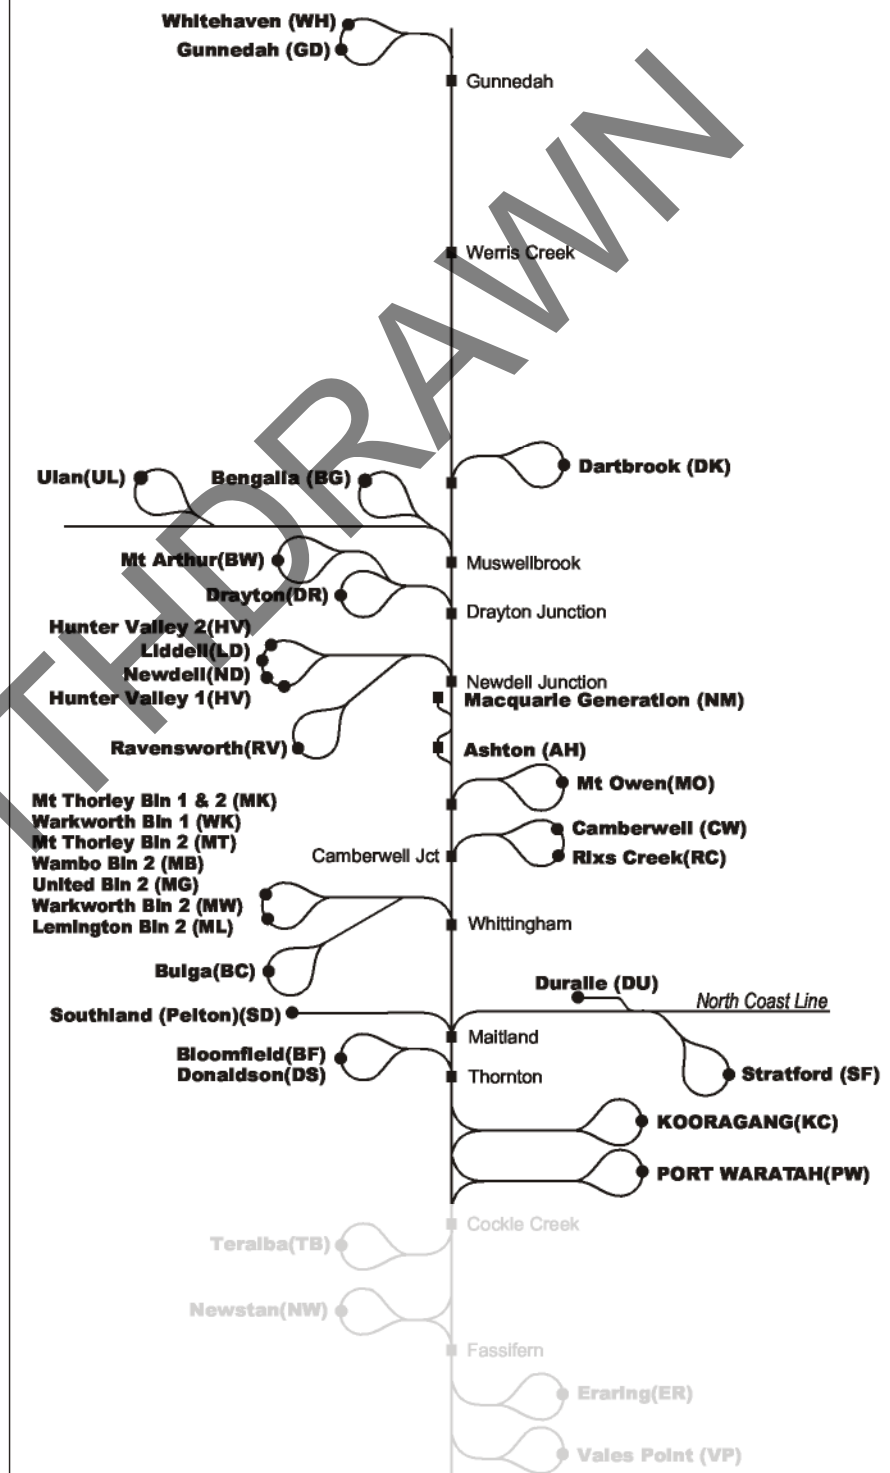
WITHDRAWN

Whitehaven (WH)
Gunnedah (GD)
Gunnedah
Werris Creek
Dartbrook (DK)
Ulan(UL)
Bengalla (BG)
Mt Arthur(BW)
Muswellbrook
Drayton(DR)
Drayton Junction
Hunter Valley 2(HV)
Liddell(LD)
Newdell(ND)
Hunter Valley 1(HV)
Newdell Junction
Macquarie Generation (NM)
Ravensworth(RV)
Ashton (AH)
Mt Owen(MO)
Mt Thorley Bin 1 & 2 (MK)
Warkworth Bin 1 (WK)
Mt Thorley Bin 2 (MT)
Wambo Bin 2 (MB)
United Bin 2 (MG)
Warkworth Bin 2 (MW)
Lemington Bin 2 (ML)
Camberwell Jct
Camberwell (CW)
Rixs Creek(RC)
Whittingham
Bulga(BC)
Duralie (DU)
North Coast Line
Southland (Pelton)(SD)
Maitland
Bloomfield(BF)
Donaldson(DS)
Thornton
Stratford (SF)
KOORAGANG(KC)
PORT WARATAH(PW)
Cockle Creek
Teralba(TB)
Newstan(NW)
Fassifern
Eraring(ER)
Vales Point (VP)